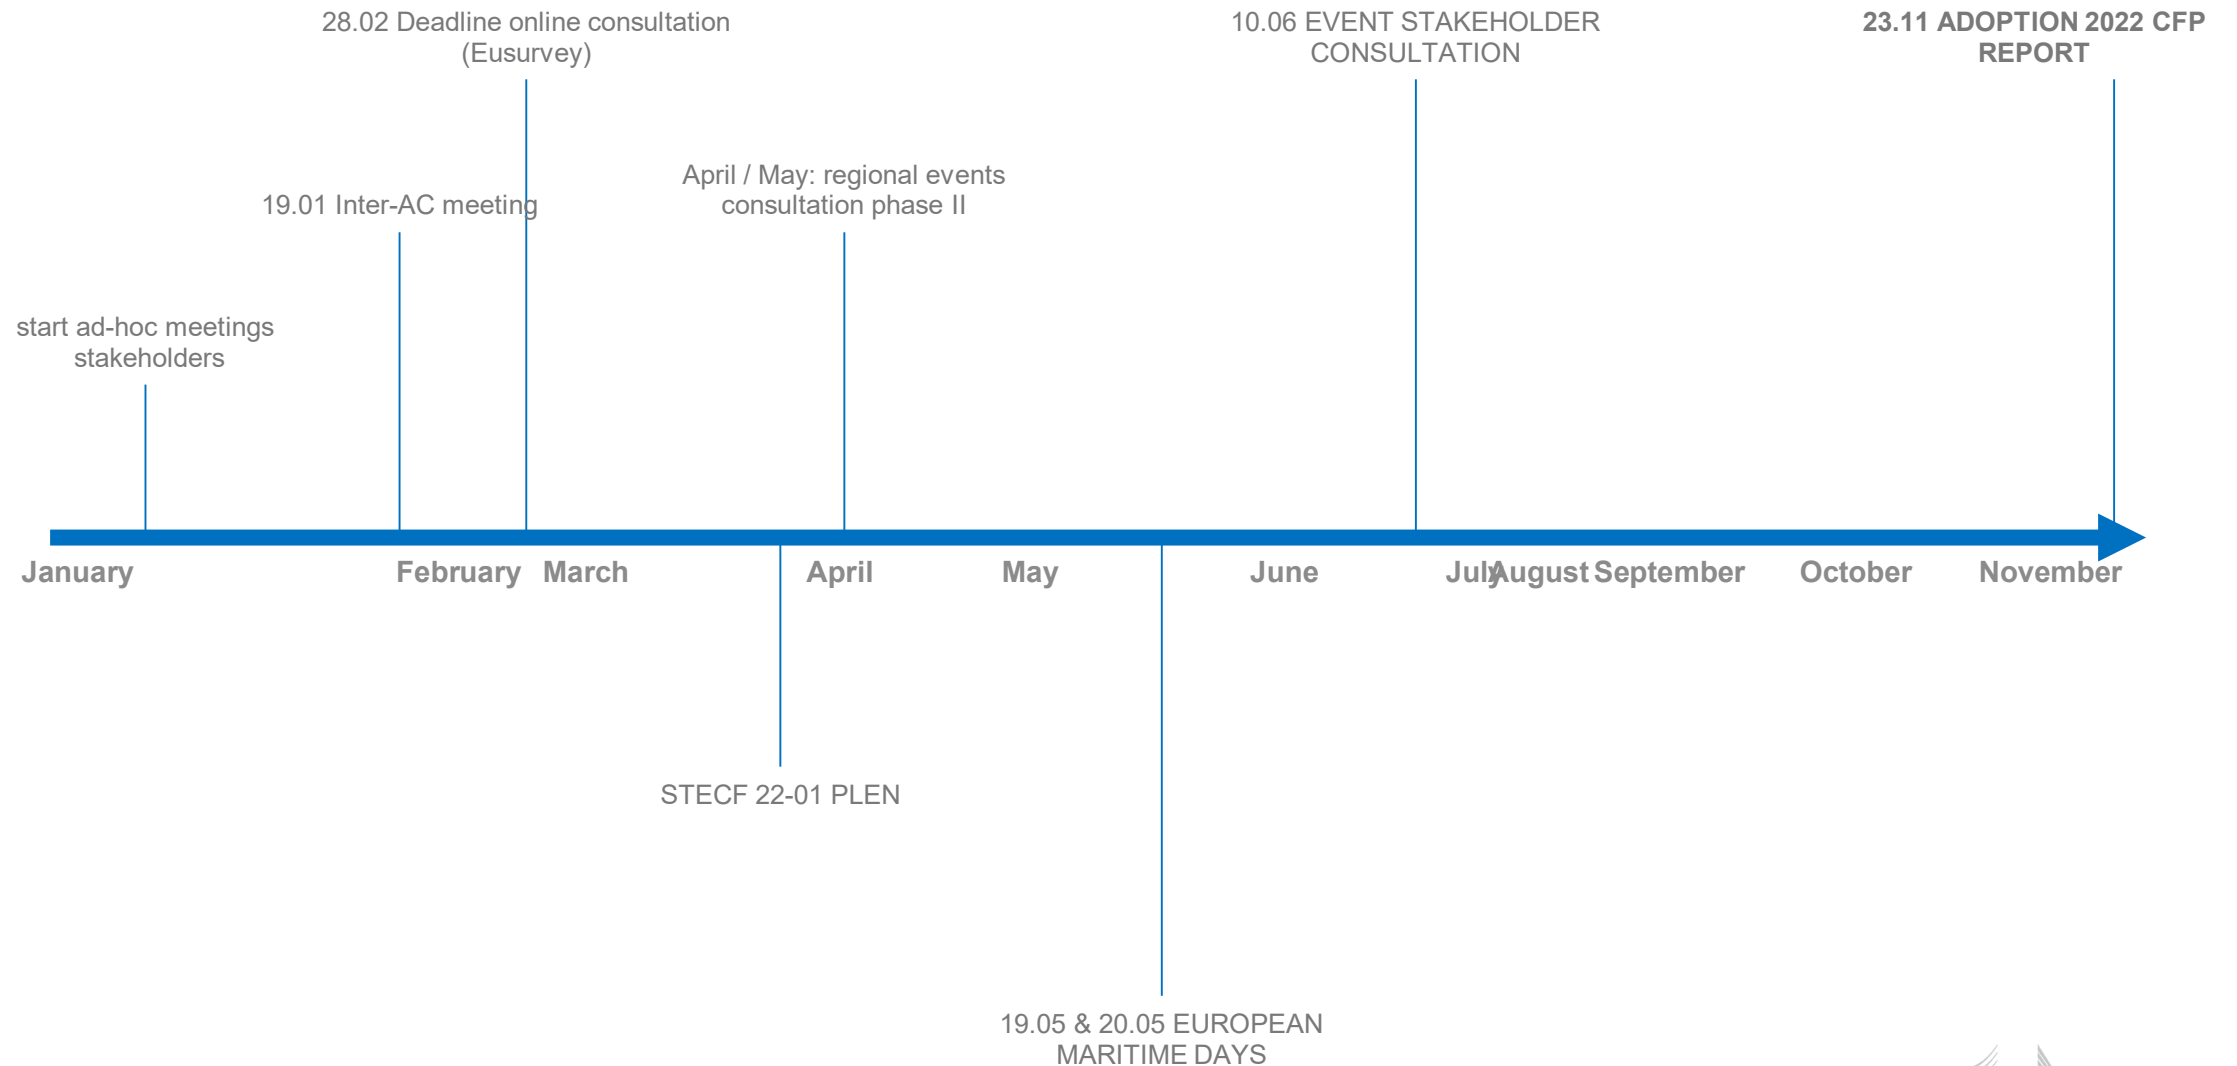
28.02 Deadline online consultation (Eusurvey)

10.06 EVENT STAKEHOLDER CONSULTATION

23.11 ADOPTION 2022 CFP REPORT

April / May: regional events consultation phase II

19.01 Inter-AC meeting

start ad-hoc meetings stakeholders

January February March April May June July August September October November

STECF 22-01 PLEN

19.05 & 20.05 EUROPEAN MARITIME DAYS